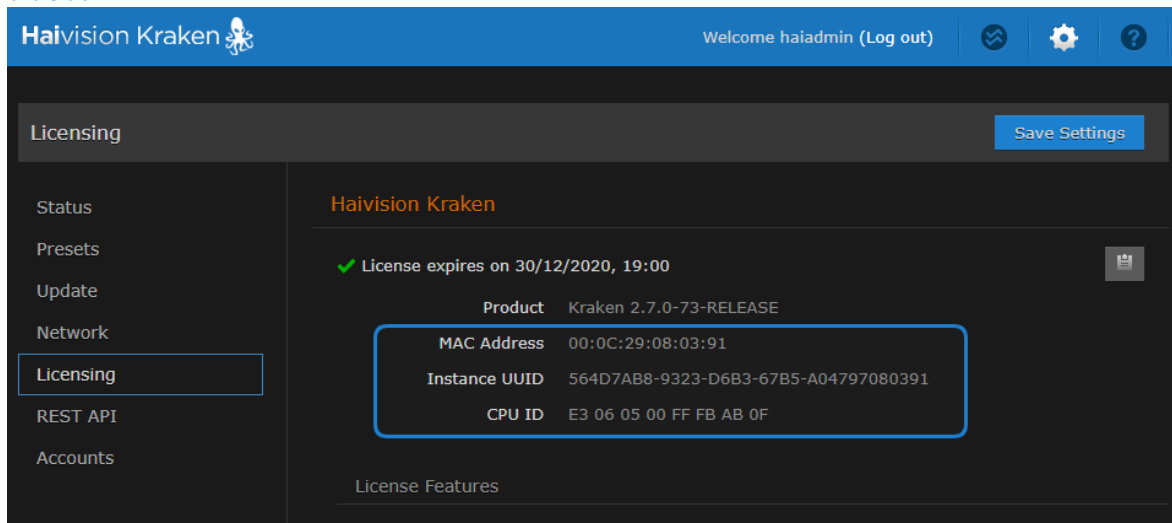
Haivision Kraken

Welcome haiadmin (Log out)

Licensing

Save Settings

Status
Presets
Update
Network
Licensing
REST API
Accounts

Haivision Kraken

License expires on 30/12/2020, 19:00

| | |
|---|---|
| Product | Kraken 2.7.0-73-RELEASE |
| MAC Address | 00:0C:29:08:03:91 |
| Instance UUID | 564D7AB8-9323-D6B3-67B5-A04797080391 |
| CPU ID | E3 06 05 00 FF FB AB 0F |

License Features